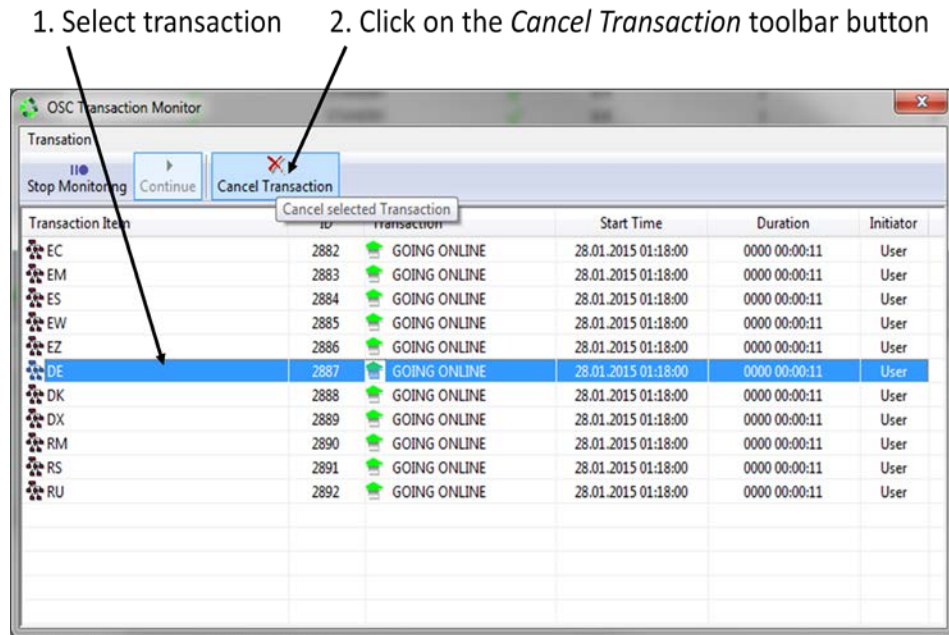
1. Select transaction 2. Click on the *Cancel Transaction* toolbar button

OSC Transaction Monitor

Transation

Stop Monitoring Continue Cancel Transaction

Cancel selected Transaction

| Transaction Item | ID | Transaction | Start Time | Duration | Initiator |
|---|---|---|---|---|---|
| EC | 2882 | GOING ONLINE | 28.01.2015 01:18:00 | 0000 00:00:11 | User |
| EM | 2883 | GOING ONLINE | 28.01.2015 01:18:00 | 0000 00:00:11 | User |
| ES | 2884 | GOING ONLINE | 28.01.2015 01:18:00 | 0000 00:00:11 | User |
| EW | 2885 | GOING ONLINE | 28.01.2015 01:18:00 | 0000 00:00:11 | User |
| EZ | 2886 | GOING ONLINE | 28.01.2015 01:18:00 | 0000 00:00:11 | User |
| DE | 2887 | GOING ONLINE | 28.01.2015 01:18:00 | 0000 00:00:11 | User |
| DK | 2888 | GOING ONLINE | 28.01.2015 01:18:00 | 0000 00:00:11 | User |
| DX | 2889 | GOING ONLINE | 28.01.2015 01:18:00 | 0000 00:00:11 | User |
| RM | 2890 | GOING ONLINE | 28.01.2015 01:18:00 | 0000 00:00:11 | User |
| RS | 2891 | GOING ONLINE | 28.01.2015 01:18:00 | 0000 00:00:11 | User |
| RU | 2892 | GOING ONLINE | 28.01.2015 01:18:00 | 0000 00:00:11 | User |